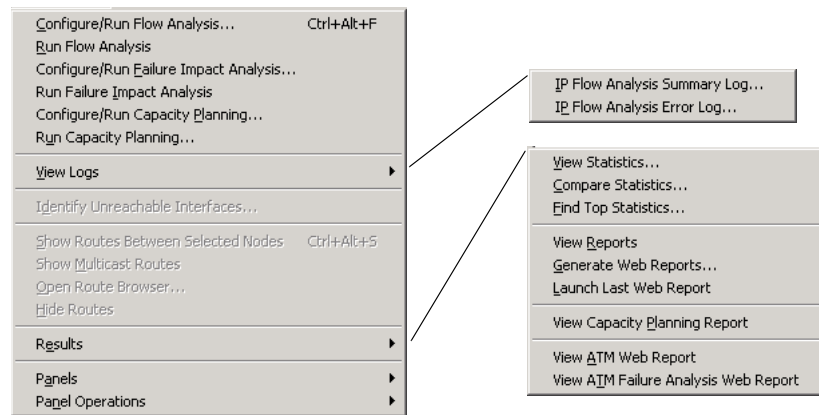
Configure/Run Flow Analysis... Ctrl+Alt+F
Run Flow Analysis
Configure/Run Failure Impact Analysis...
Run Failure Impact Analysis
Configure/Run Capacity Planning...
Run Capacity Planning...

View Logs

Identify Unreachable Interfaces...

Show Routes Between Selected Nodes Ctrl+Alt+S
Show Multicast Routes
Open Route Browser...
Hide Routes

Results

Panels
Panel Operations

IP Flow Analysis Summary Log...
IP Flow Analysis Error Log...

View Statistics...
Compare Statistics...
Find Top Statistics...

View Reports
Generate Web Reports...
Launch Last Web Report

View Capacity Planning Report

View ATM Web Report
View ATM Failure Analysis Web Report